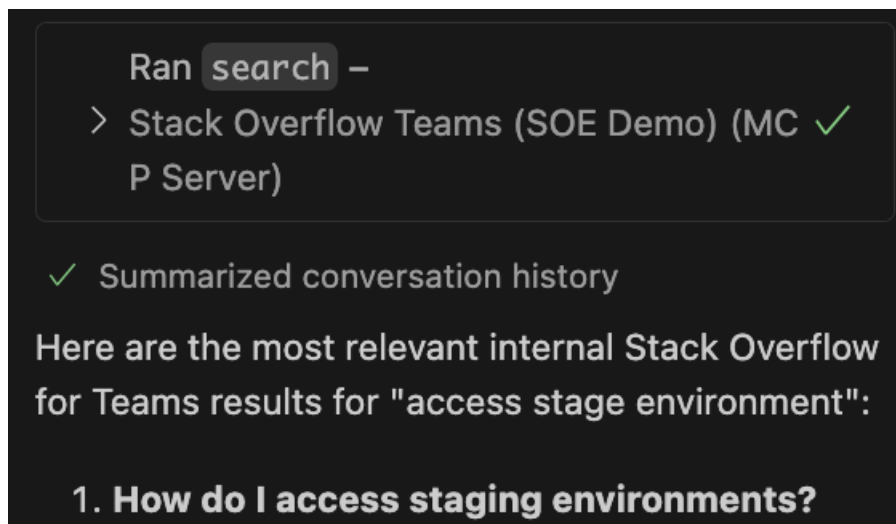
Ran search – Stack Overflow Teams (SOE Demo) (MCP Server)

Summarized conversation history

Here are the most relevant internal Stack Overflow for Teams results for "access stage environment":

1. **How do I access staging environments?**